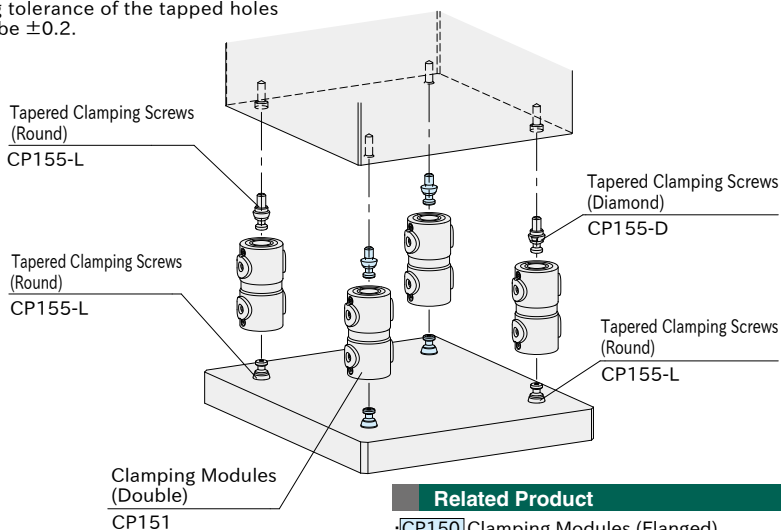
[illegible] tolerance of the tapped holes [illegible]be ±0.2.

Tapered Clamping Screws (Round)
CP155-L

Tapered Clamping Screws (Diamond)
CP155-D

Tapered Clamping Screws (Round)
CP155-L

Tapered Clamping Screws (Round)
CP155-L

Clamping Modules (Double)
CP151

Related Product
CP150 Clamping Modules (Flanged)